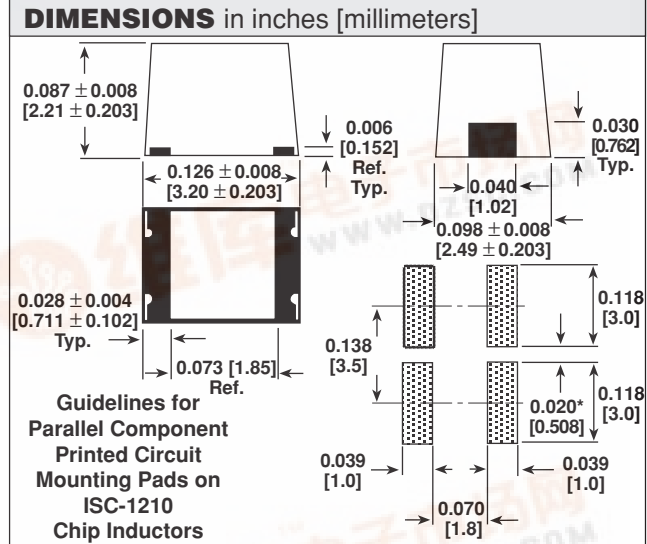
DIMENSIONS in inches [millimeters]

0.087 $\pm$ 0.008
[2.21 $\pm$ 0.203]

0.006
[0.152]
Ref.
Typ.

0.126 $\pm$ 0.008
[3.20 $\pm$ 0.203]

0.030
[0.762]
Typ.

0.040
[1.02]

0.098 $\pm$ 0.008
[2.49 $\pm$ 0.203]

0.028 $\pm$ 0.004
[0.711 $\pm$ 0.102]
Typ.

0.073 [1.85]
Ref.

0.118
[3.0]

0.138
[3.5]

0.020*
[0.508]

0.118
[3.0]

Guidelines for Parallel Component Printed Circuit Mounting Pads on ISC-1210 Chip Inductors

0.039
[1.0]

0.039
[1.0]

0.070
[1.8]